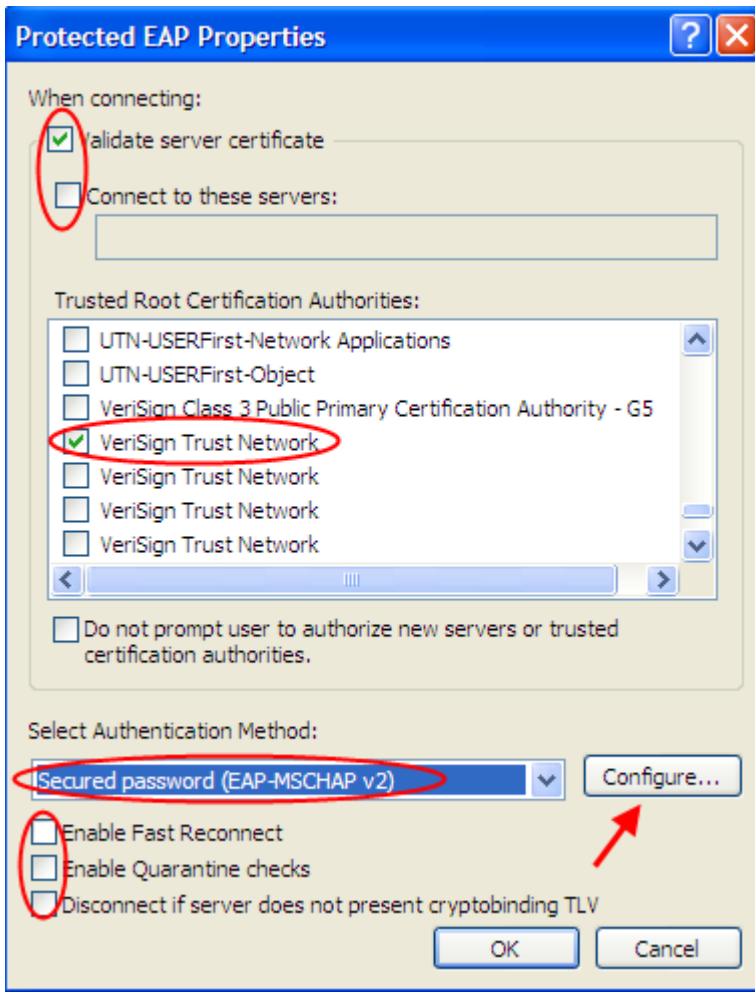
Protected EAP Properties

When connecting:

Validate server certificate

Connect to these servers:

Trusted Root Certification Authorities:

UTN-USERFirst-Network Applications
UTN-USERFirst-Object
VeriSign Class 3 Public Primary Certification Authority - G5
VeriSign Trust Network
VeriSign Trust Network
VeriSign Trust Network
VeriSign Trust Network

Do not prompt user to authorize new servers or trusted certification authorities.

Select Authentication Method:

Secured password (EAP-MSCHAP v2)

Configure...

Enable Fast Reconnect

Enable Quarantine checks

Disconnect if server does not present cryptobinding TLV

OK

Cancel